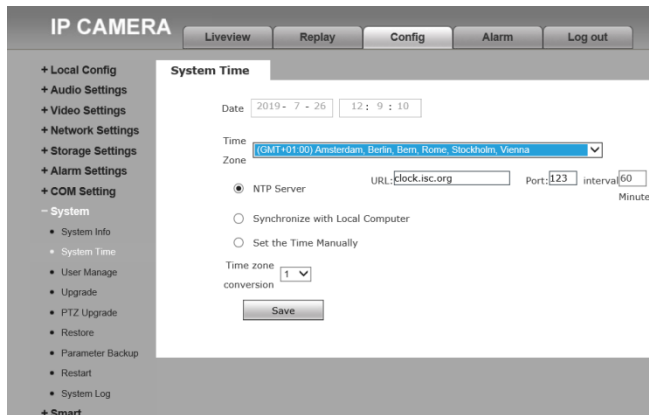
IP CAMERA

Liveview | Replay | Config | Alarm | Log out

+ Local Config
+ Audio Settings
+ Video Settings
+ Network Settings
+ Storage Settings
+ Alarm Settings
+ COM Setting
− System
• System Info
• System Time
• User Manage
• Upgrade
• PTZ Upgrade
• Restore
• Parameter Backup
• Restart
• System Log
+ Smart

System Time

Date 2019- 7 - 26 12: 9 : 10

Time Zone (GMT+01:00) Amsterdam, Berlin, Bern, Rome, Stockholm, Vienna

NTP Server URL: clock.isc.org Port: 123 interval 60 Minute

Synchronize with Local Computer

Set the Time Manually

Time zone conversion 1

Save